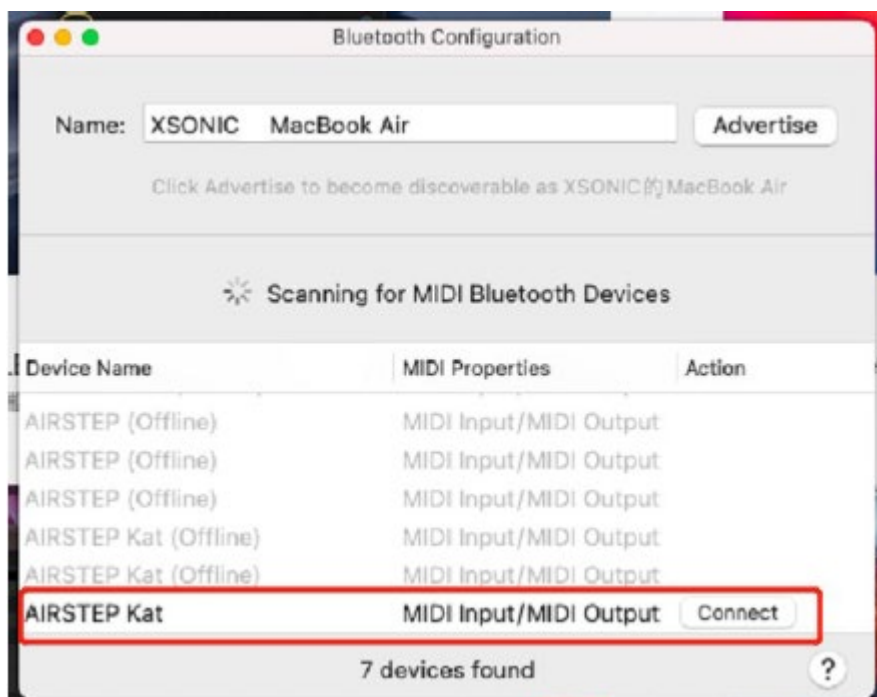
Bluetooth Configuration

Name: XSONIC MacBook Air

Advertise

Click Advertise to become discoverable as XSONIC的MacBook Air

Scanning for MIDI Bluetooth Devices

| Device Name | MIDI Properties | Action |
|---|---|---|
| AIRSTEP (Offline) | MIDI Input/MIDI Output | |
| AIRSTEP (Offline) | MIDI Input/MIDI Output | |
| AIRSTEP (Offline) | MIDI Input/MIDI Output | |
| AIRSTEP Kat (Offline) | MIDI Input/MIDI Output | |
| AIRSTEP Kat (Offline) | MIDI Input/MIDI Output | |
| AIRSTEP Kat | MIDI Input/MIDI Output | Connect |

7 devices found

?